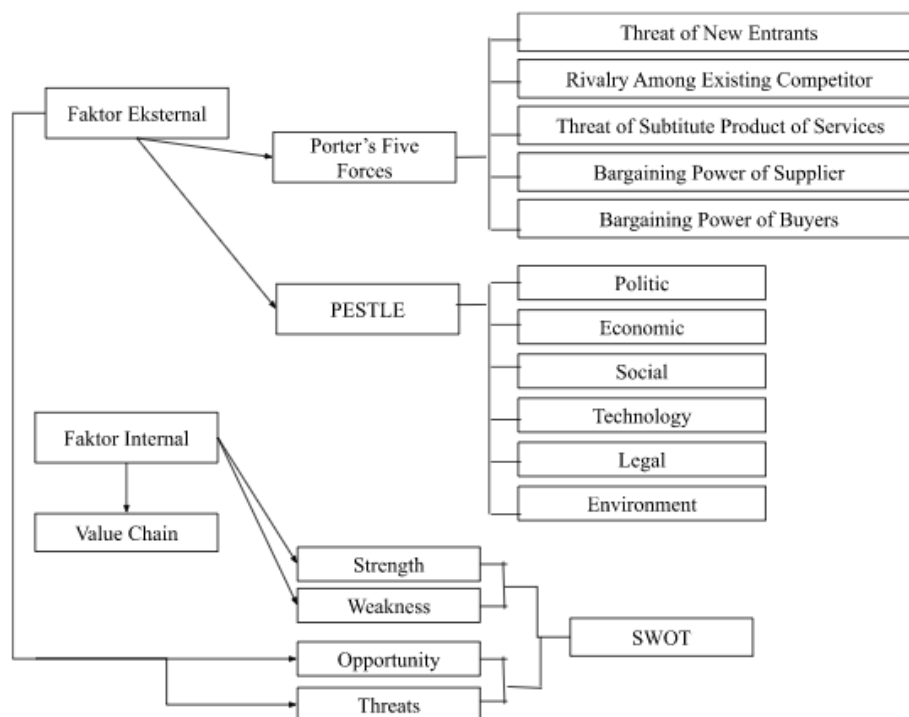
Faktor Eksternal

Porter's Five Forces

Threat of New Entrants

Rivalry Among Existing Competitor

Threat of Subtitute Product of Services

Bargaining Power of Supplier

Bargaining Power of Buyers

PESTLE

Politic

Economic

Social

Technology

Legal

Environment

Faktor Internal

Value Chain

Strength

Weakness

SWOT

Opportunity

Threats